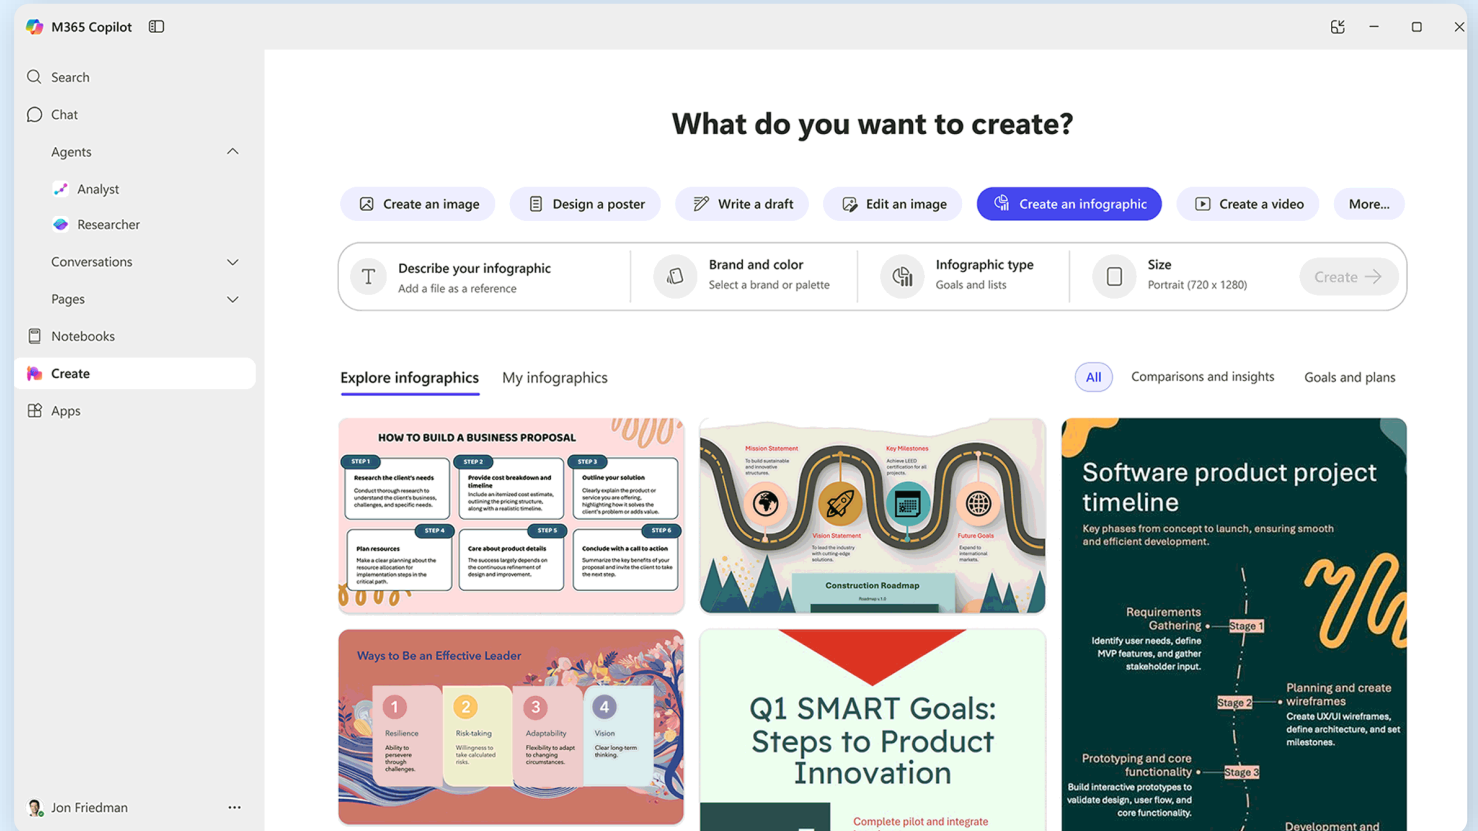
M365 Copilot

Search
Chat
Agents
Analyst
Researcher
Conversations
Pages
Notebooks
Create
Apps

Jon Friedman ...

What do you want to create?

Create an image
Design a poster
Write a draft
Edit an image
Create an infographic
Create a video
More...

Describe your infographic
Add a file as a reference
Brand and color
Select a brand or palette
Infographic type
Goals and lists
Size
Portrait (720 x 1280)
Create

Explore infographics
My infographics
All
Comparisons and insights
Goals and plans

HOW TO BUILD A BUSINESS PROPOSAL
STEP 1
Research the client's needs
Conduct thorough research to understand the client's business, challenges, and specific needs.
STEP 2
Provide cost breakdown and timeline
Include an itemized cost estimate, outlining the pricing structure, along with a realistic timeline.
STEP 3
Outline your solution
Clearly explain the product or service you are offering, highlighting how it solves the client's problem or adds value.
STEP 4
Plan resources
Make a clear planning about the resource allocation for implementation steps in the critical path.
STEP 5
Care about product details
The success largely depends on the continuous refinement of design and improvement.
STEP 6
Conclude with a call to action
Summarize the key benefits of your proposal and invite the client to take the next step.

Mission Statement
Key Milestones
Vision Statement
Future Goals
Construction Roadmap

Software product project timeline
Key phases from concept to launch, ensuring smooth and efficient development.
Requirements Gathering
Stage 1
Identify user needs, define MVP features, and gather stakeholder input.
Stage 2
Planning and create wireframes
Create UX/UI wireframes, define architecture, and set milestones.
Prototyping and core functionality
Stage 3
Build interactive prototypes to validate design, user flow, and core functionality.
Development and

Ways to Be an Effective Leader
1 Resilience
Ability to persevere through challenges.
2 Risk-taking
Willingness to take calculated risks.
3 Adaptability
Flexibility to adapt to changing circumstances.
4 Vision
Clear long-term thinking.

Q1 SMART Goals: Steps to Product Innovation
Complete pilot and integrate